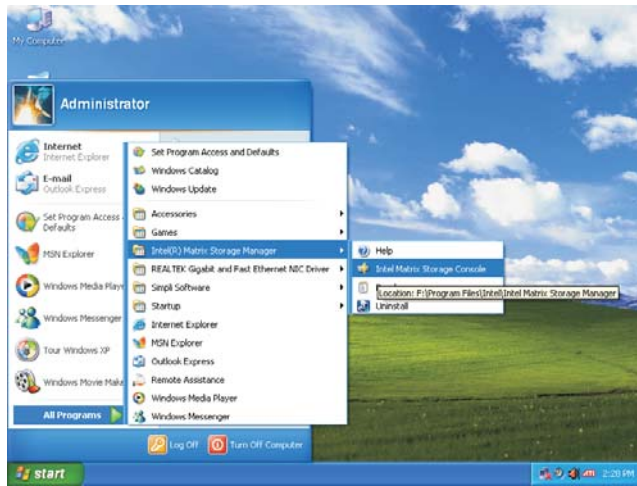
My Computer

Administrator

Internet
Internet Explorer

E-mail
Outlook Express

Set Program Access and Defaults

MSN Explorer

Windows Media Player

Windows Messenger

Tour Windows XP

Windows Movie Maker

All Programs

Set Program Access and Defaults
Windows Catalog
Windows Update
Accessories
Games
Intel(R) Matrix Storage Manager
REALTEK Gigabit and Fast Ethernet NIC Driver
Simpli Software
Startup
Internet Explorer
MSN Explorer
Outlook Express
Remote Assistance
Windows Media Player
Windows Messenger

Help
Intel Matrix Storage Console
Location: F:\Program Files\Intel\Intel Matrix Storage Manager
Uninstall

Log Off
Turn Off Computer

start

2:28 PM